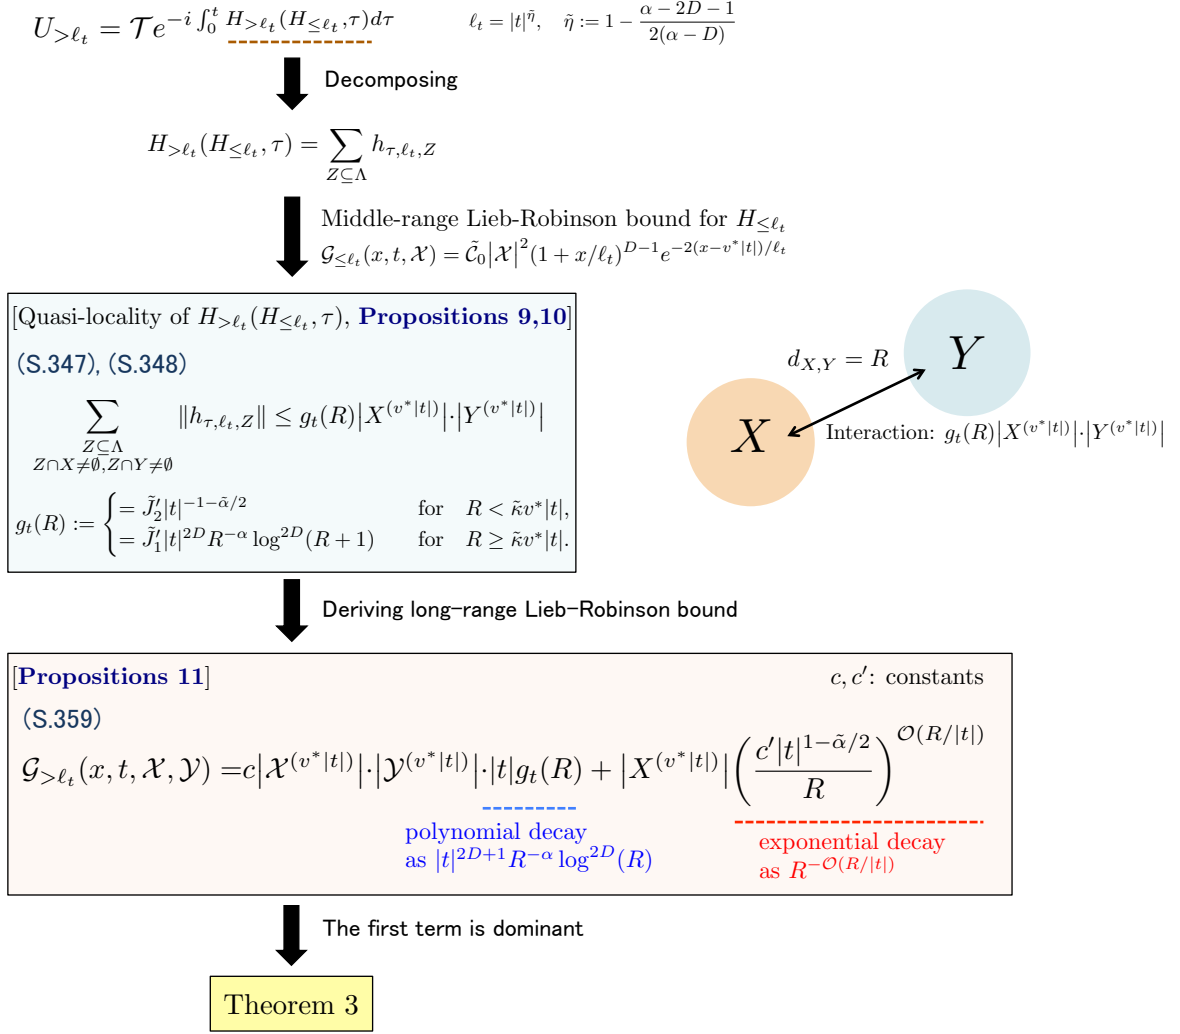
$U_{>\ell_t} = \mathcal{T} e^{-i\int_0^t H_{>\ell_t}(H_{\leq \ell_t},\tau)d\tau}$ $\ell_t = |t|^{\tilde{\eta}}, \quad \tilde{\eta} := 1 - \frac{\alpha - 2D - 1}{2(\alpha - D)}$

Decomposing

$H_{>\ell_t}(H_{\leq \ell_t},\tau) = \sum_{Z\subseteq\Lambda} h_{\tau,\ell_t,Z}$

Middle-range Lieb-Robinson bound for $H_{\leq \ell_t}$
$\mathcal{G}_{\leq \ell_t}(x,t,\mathcal{X}) = \tilde{\mathcal{C}}_0 |\mathcal{X}|^2 (1+x/\ell_t)^{D-1} e^{-2(x-v^*|t|)/\ell_t}$

[Quasi-locality of $H_{>\ell_t}(H_{\leq \ell_t},\tau)$, Propositions 9,10]
(S.347), (S.348)

$\sum_{\substack{Z\subseteq\Lambda \\ Z\cap X\neq\emptyset, Z\cap Y\neq\emptyset}} \|h_{\tau,\ell_t,Z}\| \leq g_t(R)|X^{(v^*|t|)}|\cdot|Y^{(v^*|t|)}|$

$g_t(R) := \begin{cases} = \tilde{J}_2'|t|^{-1-\tilde{\alpha}/2} & \text{for } R < \tilde{\kappa}v^*|t|, \\ = \tilde{J}_1'|t|^{2D}R^{-\alpha}\log^{2D}(R+1) & \text{for } R \geq \tilde{\kappa}v^*|t|. \end{cases}$

$d_{X,Y} = R$
$Y$
$X$
Interaction: $g_t(R)|X^{(v^*|t|)}|\cdot|Y^{(v^*|t|)}|$

Deriving long-range Lieb-Robinson bound

[Propositions 11]
$c, c'$: constants
(S.359)

$\mathcal{G}_{>\ell_t}(x,t,\mathcal{X},\mathcal{Y}) = c|\mathcal{X}^{(v^*|t|)}|\cdot|\mathcal{Y}^{(v^*|t|)}|\cdot|t|g_t(R) + |X^{(v^*|t|)}|\left(\frac{c'|t|^{1-\tilde{\alpha}/2}}{R}\right)^{\mathcal{O}(R/|t|)}$

polynomial decay
as $|t|^{2D+1}R^{-\alpha}\log^{2D}(R)$

exponential decay
as $R^{-\mathcal{O}(R/|t|)}$

The first term is dominant

Theorem 3